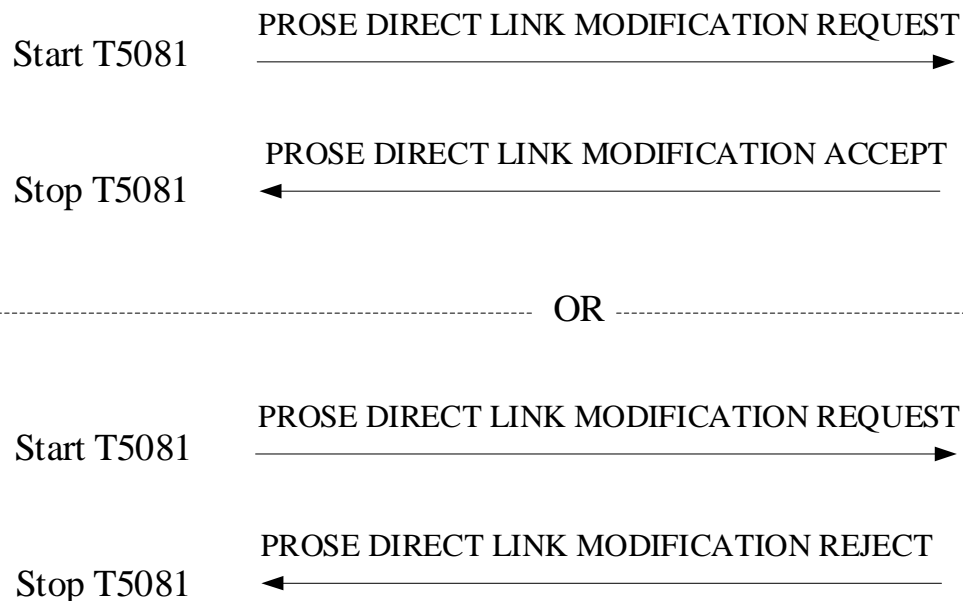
PROSE DIRECT LINK MODIFICATION REQUEST
Start T5081

PROSE DIRECT LINK MODIFICATION ACCEPT
Stop T5081

OR

PROSE DIRECT LINK MODIFICATION REQUEST
Start T5081

PROSE DIRECT LINK MODIFICATION REJECT
Stop T5081